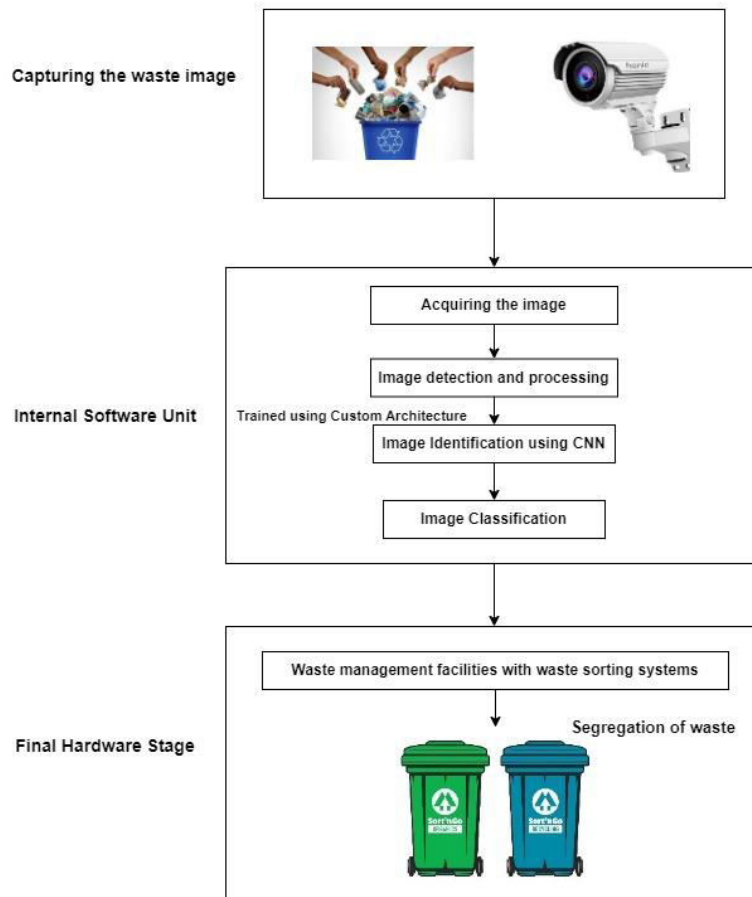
Capturing the waste image

Internal Software Unit

Acquiring the image

Image detection and processing

Trained using Custom Architecture

Image Identification using CNN

Image Classification

Final Hardware Stage

Waste management facilities with waste sorting systems

Segregation of waste

Sort'nGo

Sort'nGo